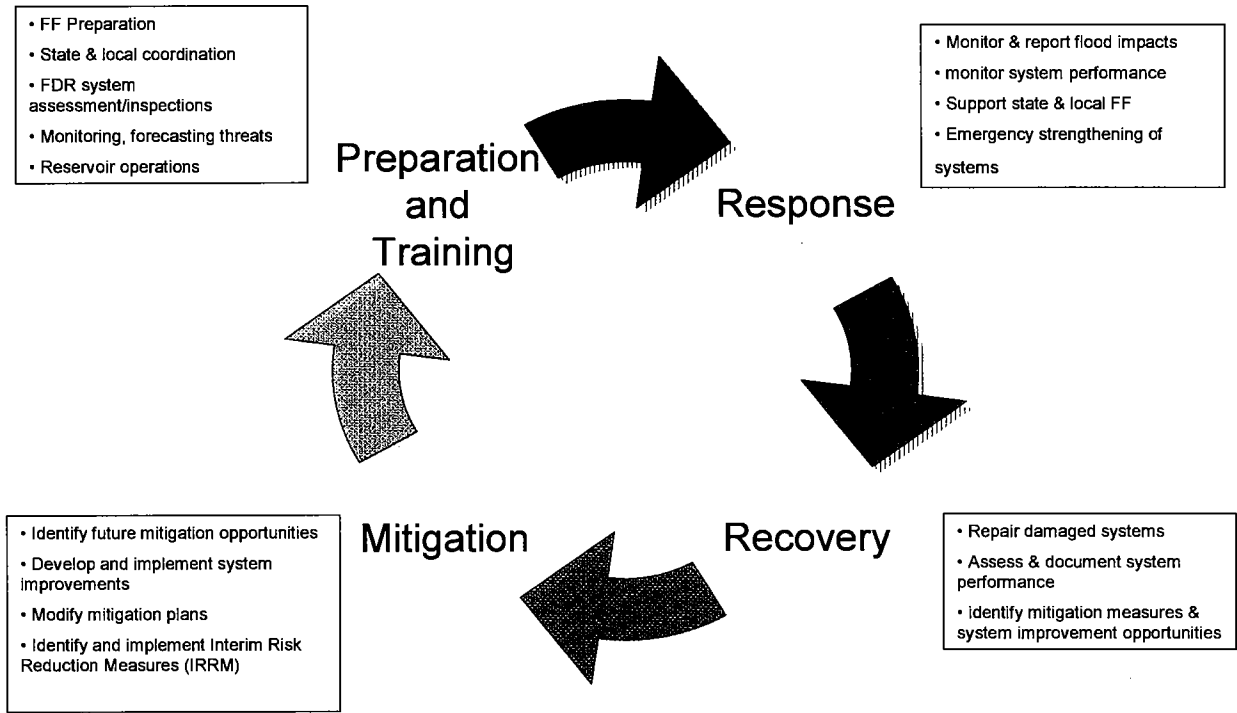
• FF Preparation
• State & local coordination
• FDR system assessment/inspections
• Monitoring, forecasting threats
• Reservoir operations

Preparation and Training

• Monitor & report flood impacts
• monitor system performance
• Support state & local FF
• Emergency strengthening of systems

Response

Recovery

• Repair damaged systems
• Assess & document system performance
• identify mitigation measures & system improvement opportunities

Mitigation

• Identify future mitigation opportunities
• Develop and implement system improvements
• Modify mitigation plans
• Identify and implement Interim Risk Reduction Measures (IRRM)